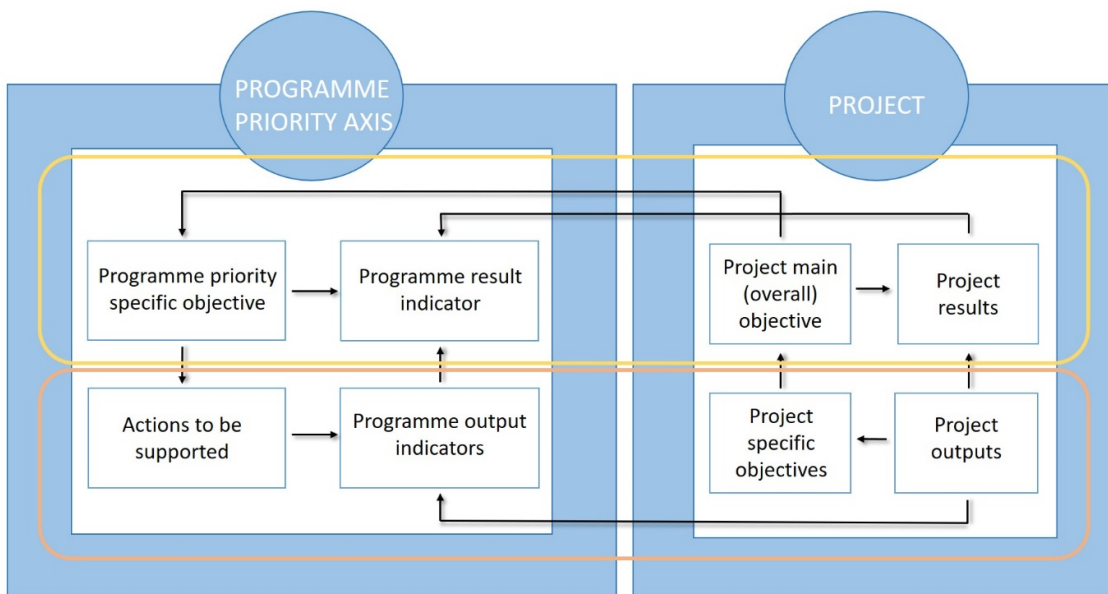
PROGRAMME PRIORITY AXIS

Programme priority specific objective

Programme result indicator

Actions to be supported

Programme output indicators

PROJECT

Project main (overall) objective

Project results

Project specific objectives

Project outputs